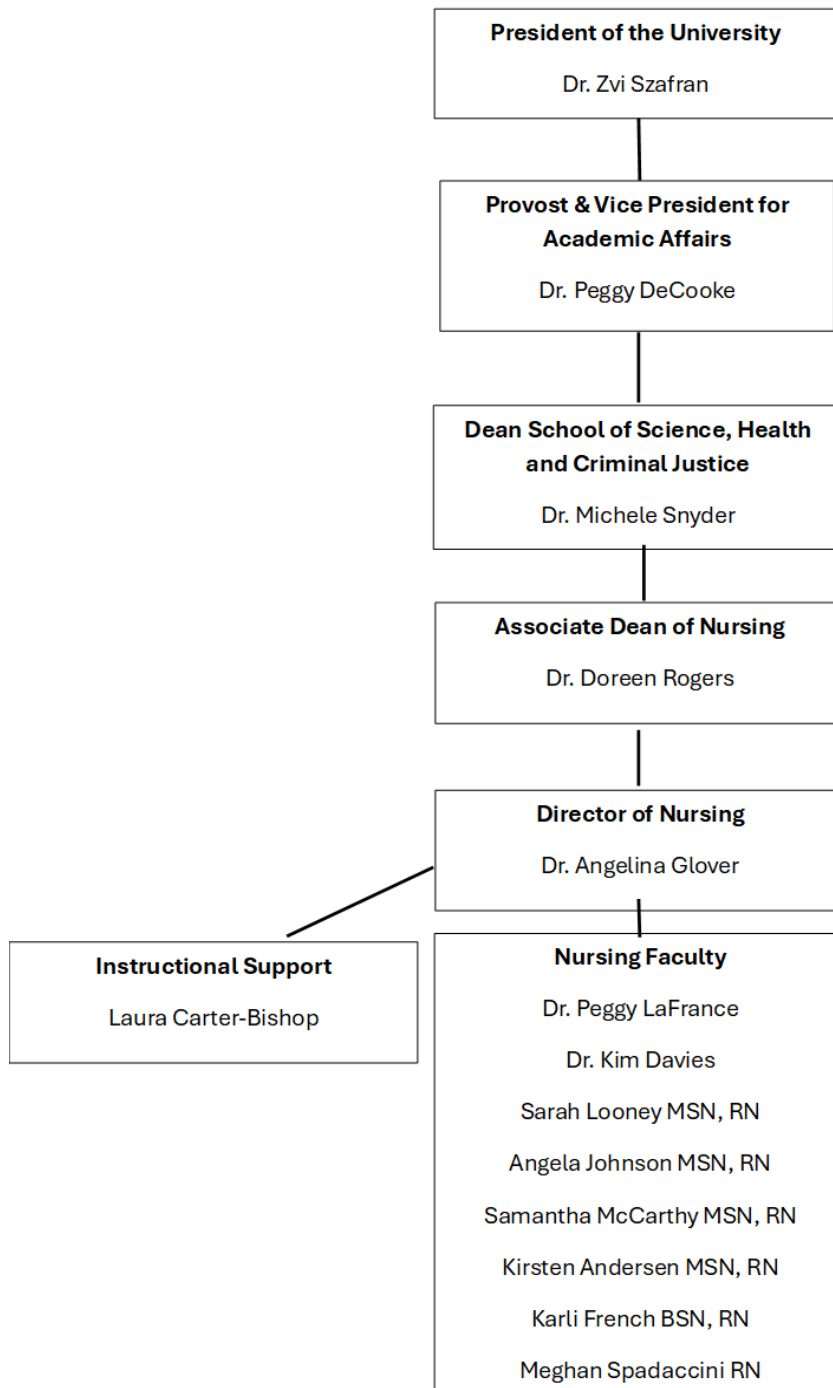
President of the University

Dr. Zvi Szafran

Provost & Vice President for Academic Affairs

Dr. Peggy DeCooke

Dean School of Science, Health and Criminal Justice

Dr. Michele Snyder

Associate Dean of Nursing

Dr. Doreen Rogers

Director of Nursing

Dr. Angelina Glover

Instructional Support

Laura Carter-Bishop

Nursing Faculty

Dr. Peggy LaFrance

Dr. Kim Davies

Sarah Looney MSN, RN

Angela Johnson MSN, RN

Samantha McCarthy MSN, RN

Kirsten Andersen MSN, RN

Karli French BSN, RN

Meghan Spadaccini RN